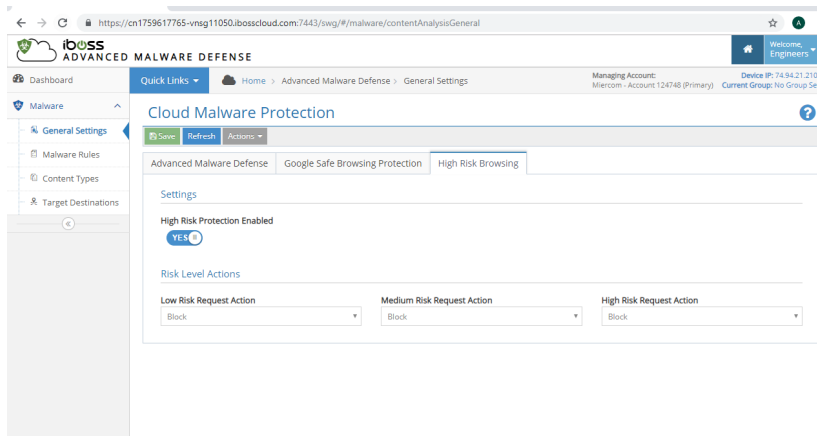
https://cn1759617765-vnsg11050.ibosscloud.com:7443/swg/#/malware/contentAnalysisGeneral

iboss
ADVANCED MALWARE DEFENSE

Welcome, Engineers

Dashboard
Malware
General Settings
Malware Rules
Content Types
Target Destinations

Quick Links
Home > Advanced Malware Defense > General Settings

Managing Account: Miercom - Account 124748 (Primary)
Device IP: 74.94.21.210
Current Group: No Group Se

Cloud Malware Protection

Save Refresh Actions

Advanced Malware Defense | Google Safe Browsing Protection | High Risk Browsing

Settings

High Risk Protection Enabled
YES

Risk Level Actions

Low Risk Request Action
Block

Medium Risk Request Action
Block

High Risk Request Action
Block